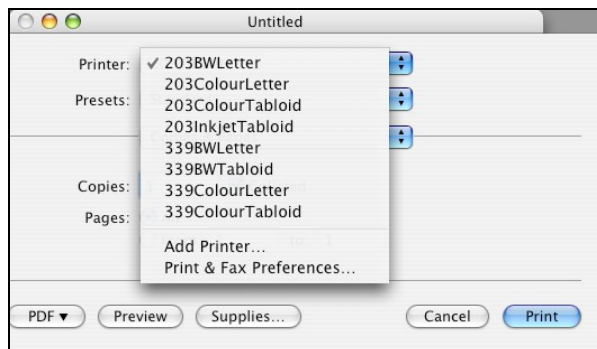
Untitled

Printer:
✓ 203BWLetter
203ColourLetter
203ColourTabloid
203InkjetTabloid
339BWLetter
339BWTabloid
339ColourLetter
339ColourTabloid

Add Printer...
Print & Fax Preferences...

Presets:

Copies:

Pages:

PDF ▾
Preview
Supplies...
Cancel
Print